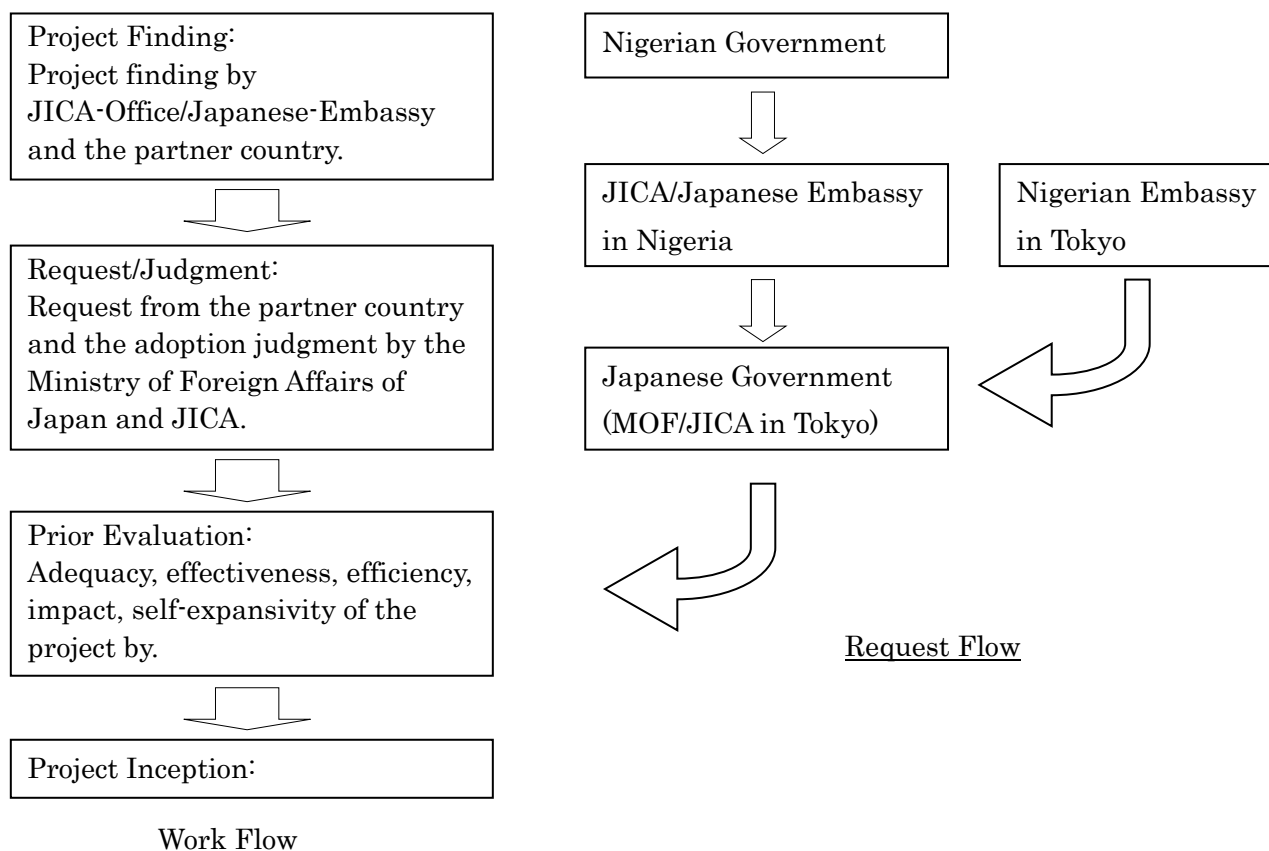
Project Finding:
Project finding by JICA-Office/Japanese-Embassy and the partner country.

Request/Judgment:
Request from the partner country and the adoption judgment by the Ministry of Foreign Affairs of Japan and JICA.

Prior Evaluation:
Adequacy, effectiveness, efficiency, impact, self-expansivity of the project by.

Project Inception:

Work Flow

Nigerian Government

JICA/Japanese Embassy in Nigeria

Nigerian Embassy in Tokyo

Japanese Government (MOF/JICA in Tokyo)

Request Flow